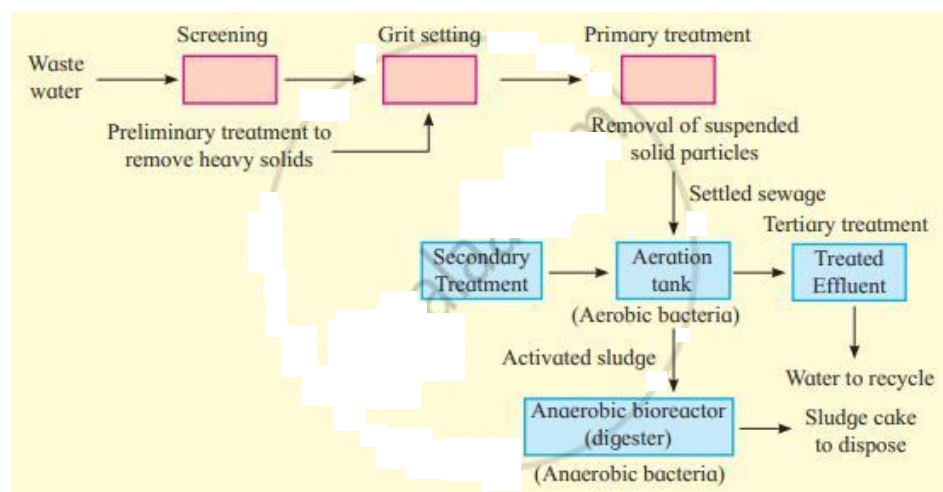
Screening

Grit setting

Primary treatment

Waste water

Preliminary treatment to remove heavy solids

Removal of suspended solid particles

Settled sewage

Tertiary treatment

Secondary Treatment

Aeration tank

(Aerobic bacteria)

Treated Effluent

Activated sludge

Water to recycle

Anaerobic bioreactor (digester)

(Anaerobic bacteria)

Sludge cake to dispose